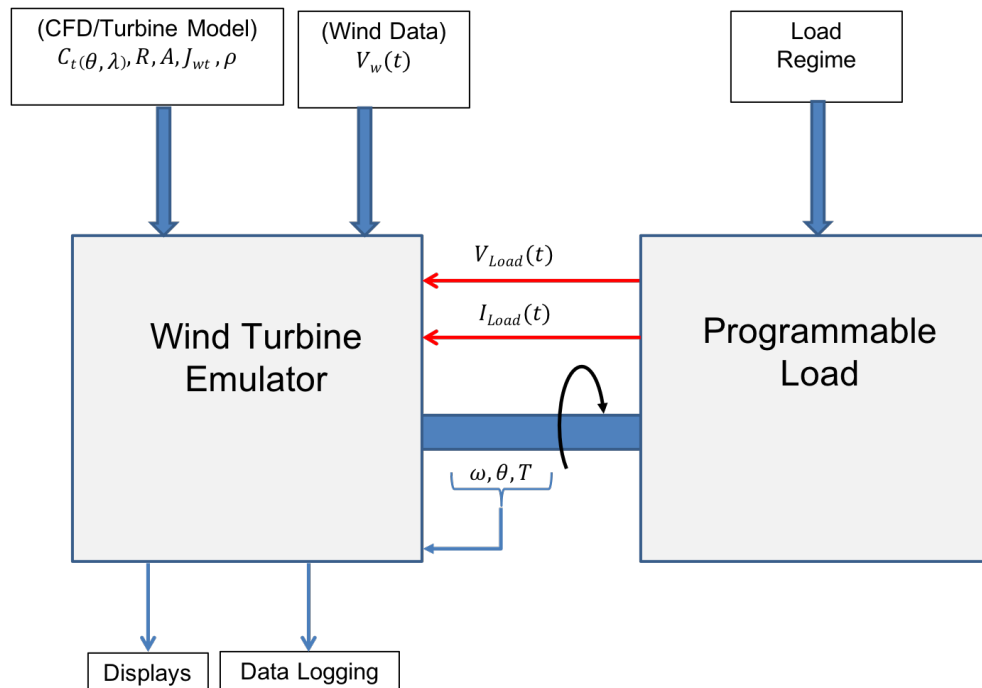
(CFD/Turbine Model)
$C_{t(\theta,\lambda)}, R, A, J_{wt}, \rho$

(Wind Data)
$V_w(t)$

Load Regime

$V_{Load}(t)$

$I_{Load}(t)$

Wind Turbine Emulator

Programmable Load

$\omega, \theta, T$

Displays

Data Logging